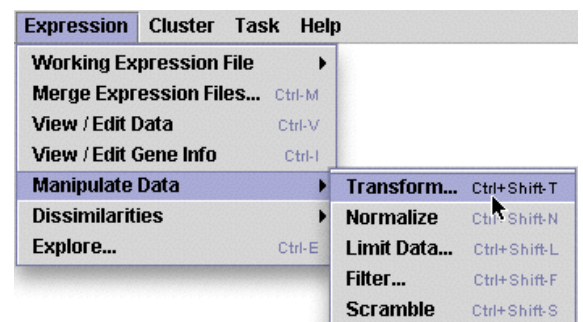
Expression Cluster Task Help

Working Expression File
Merge Expression Files... Ctrl-M
View / Edit Data Ctrl-V
View / Edit Gene Info Ctrl-I
Manipulate Data
Dissimilarities
Explore... Ctrl-E

Transform... Ctrl+Shift-T
Normalize Ctrl+Shift-N
Limit Data... Ctrl+Shift-L
Filter... Ctrl+Shift-F
Scramble Ctrl+Shift-S